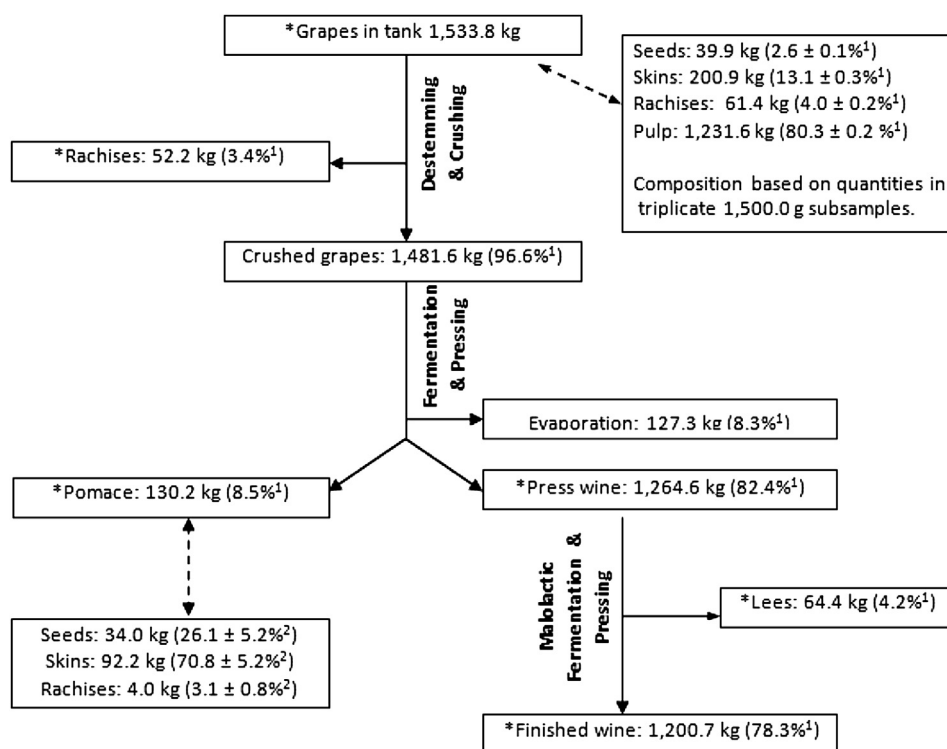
*Grapes in tank 1,533.8 kg

Seeds: 39.9 kg (2.6 ± 0.1%$^1$)
Skins: 200.9 kg (13.1 ± 0.3%$^1$)
Rachises: 61.4 kg (4.0 ± 0.2%$^1$)
Pulp: 1,231.6 kg (80.3 ± 0.2 %$^1$)

Composition based on quantities in triplicate 1,500.0 g subsamples.

Destemming & Crushing

*Rachises: 52.2 kg (3.4%$^1$)

Crushed grapes: 1,481.6 kg (96.6%$^1$)

Fermentation & Pressing

Evaporation: 127.3 kg (8.3%$^1$)

*Pomace: 130.2 kg (8.5%$^1$)

*Press wine: 1,264.6 kg (82.4%$^1$)

Seeds: 34.0 kg (26.1 ± 5.2%$^2$)
Skins: 92.2 kg (70.8 ± 5.2%$^2$)
Rachises: 4.0 kg (3.1 ± 0.8%$^2$)

Malolactic Fermentation & Pressing

*Lees: 64.4 kg (4.2%$^1$)

*Finished wine: 1,200.7 kg (78.3%$^1$)